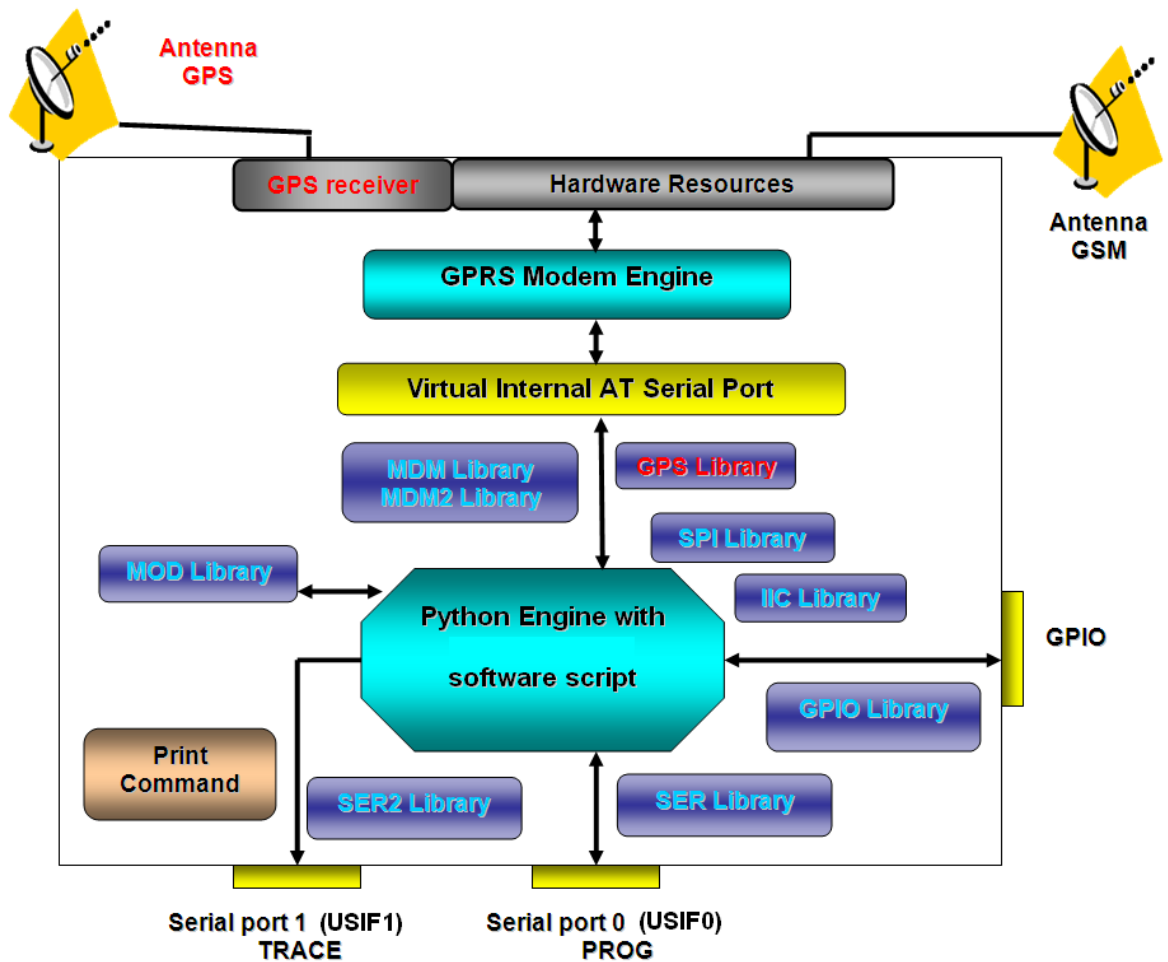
Antenna GPS

Antenna GSM

GPS receiver

Hardware Resources

GPRS Modem Engine

Virtual Internal AT Serial Port

MDM Library
MDM2 Library

GPS Library

SPI Library

MOD Library

IIC Library

Python Engine with software script

GPIO

GPIO Library

Print Command

SER2 Library

SER Library

Serial port 1 (USIF1)
TRACE

Serial port 0 (USIF0)
PROG